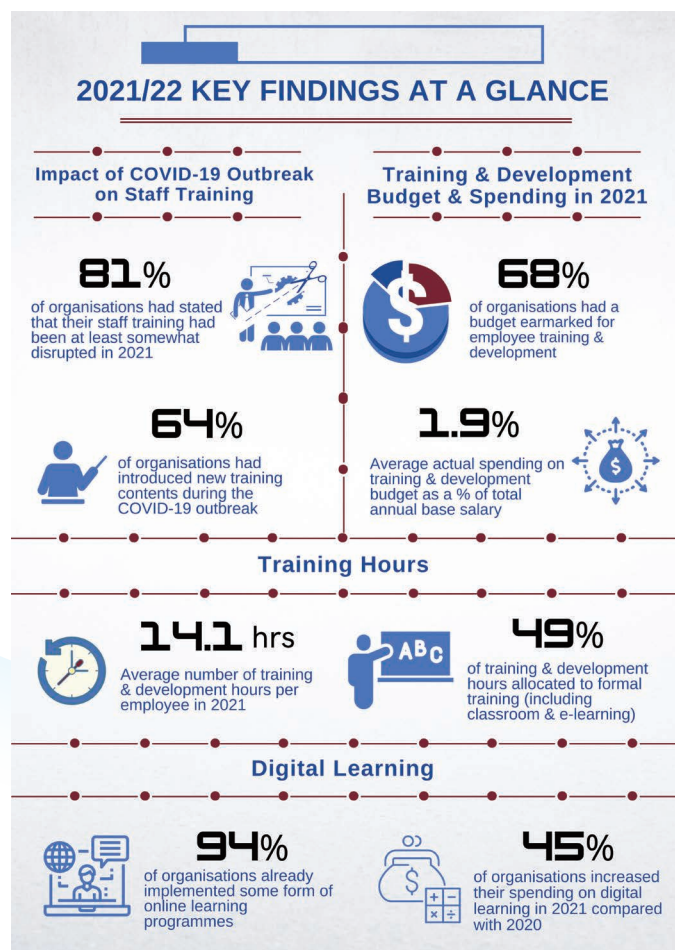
2021/22 KEY FINDINGS AT A GLANCE

Impact of COVID-19 Outbreak on Staff Training

81%
of organisations had stated that their staff training had been at least somewhat disrupted in 2021

64%
of organisations had introduced new training contents during the COVID-19 outbreak

Training & Development Budget & Spending in 2021

68%
of organisations had a budget earmarked for employee training & development

1.9%
Average actual spending on training & development budget as a % of total annual base salary

Training Hours

14.1 hrs
Average number of training & development hours per employee in 2021

ABC

49%
of training & development hours allocated to formal training (including classroom & e-learning)

Digital Learning

94%
of organisations already implemented some form of online learning programmes

45%
of organisations increased their spending on digital learning in 2021 compared with 2020